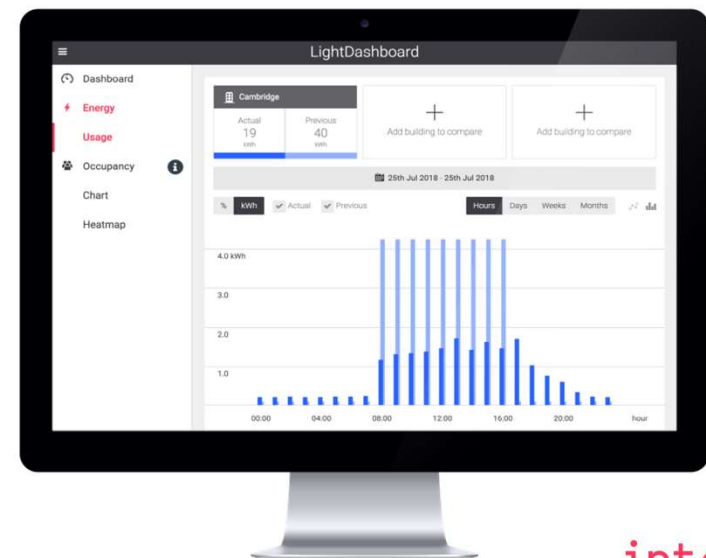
LightDashboard

Dashboard
Energy
Usage
Occupancy
Chart
Heatmap

Cambridge
Actual
19
kWh
Previous
40
kWh

Add building to compare

Add building to compare

25th Jul 2018 - 25th Jul 2018

% kWh Actual Previous

Hours Days Weeks Months

4.0 kWh
3.0
2.0
1.0

00:00 04:00 08:00 12:00 16:00 20:00 hour

int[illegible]